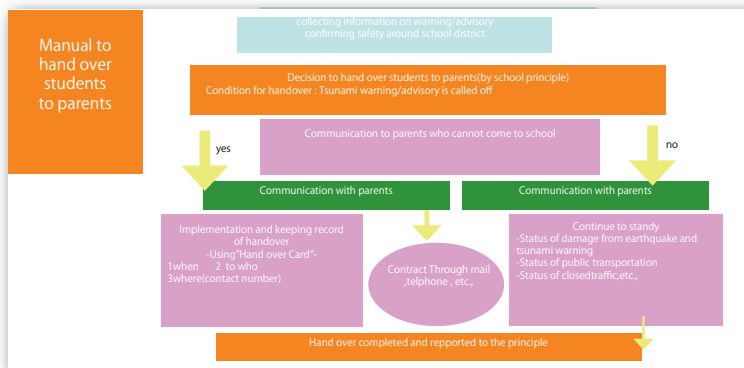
Manual to hand over students to parents

collecting information on warning/advisory
confirming safety around school district

Decision to hand over students to parents(by school principle)
Condition for handover : Tsunami warning/advisory is called off

yes

Communication to parents who cannot come to school

no

Communication with parents

Communication with parents

Implementation and keeping record of handover
-Using"Hand over Card"-
1when 2 to who
3where(contact number)

Contract Through mail ,telphone , etc.,

Continue to standy
-Status of damage from earthquake and tsunami warning
-Status of public transportation
-Status of closedtraffic,etc.,

Hand over completed and repported to the principle